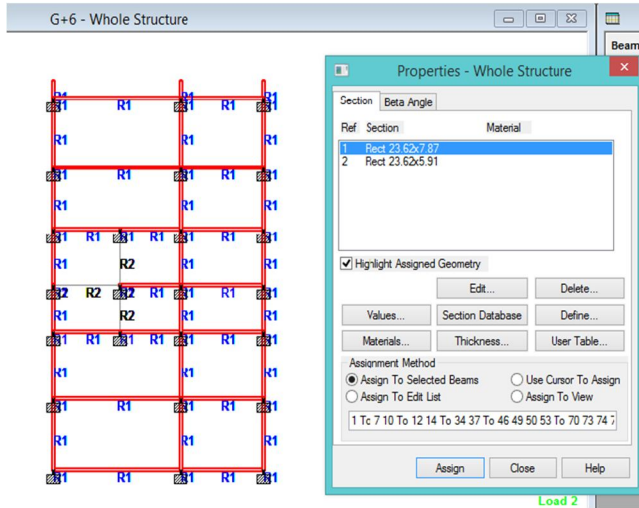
G+6 - Whole Structure

Beam

R1 R1 R1 R1 R1
R1 R1 R1
R1 R1 R1 R1 R1
R1 R1 R1
R1 R1 R1 R1 R1 R1 R1
R1 R2 R1 R1
R2 R2 R2 R1 R1 R1 R1
R1 R2 R1 R1
R1 R1 R1 R1 R1 R1 R1
R1 R1 R1
R1 R1 R1 R1 R1
R1 R1 R1
R1 R1 R1 R1 R1

Properties - Whole Structure

Section | Beta Angle

| Ref | Section | Material |
|---|---|---|
| 1 | Rect 23.62x7.87 | |
| 2 | Rect 23.62x5.91 | |

Highlight Assigned Geometry

Edit... Delete...
Values... Section Database Define...
Materials... Thickness... User Table...

Assignment Method
Assign To Selected Beams
Use Cursor To Assign
Assign To Edit List
Assign To View

1 Tc 7 10 To 12 14 To 34 37 To 46 49 50 53 To 70 73 74 7

Assign Close Help

Load 2